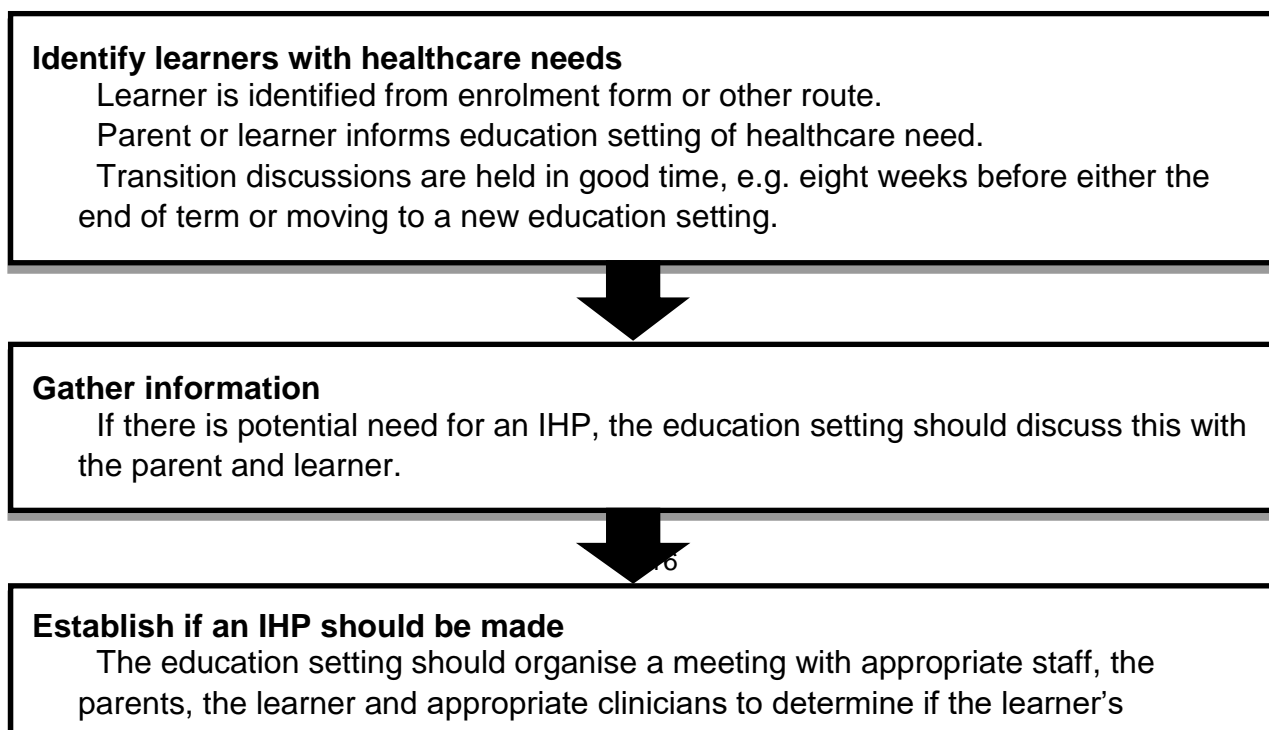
**Identify learners with healthcare needs**

Learner is identified from enrolment form or other route.

Parent or learner informs education setting of healthcare need.

Transition discussions are held in good time, e.g. eight weeks before either the end of term or moving to a new education setting.

**Gather information**

If there is potential need for an IHP, the education setting should discuss this with the parent and learner.

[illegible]6

**Establish if an IHP should be made**

The education setting should organise a meeting with appropriate staff, the parents, the learner and appropriate clinicians to determine if the learner's